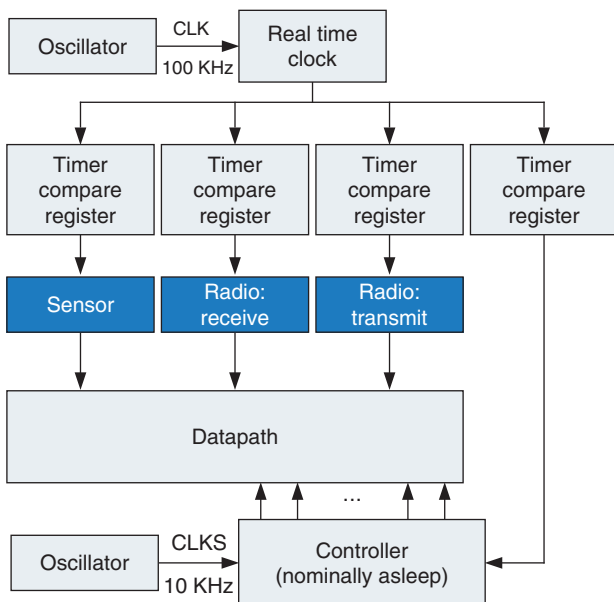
Oscillator
CLK
100 KHz
Real time clock

Timer compare register
Timer compare register
Timer compare register
Timer compare register

Sensor
Radio: receive
Radio: transmit

Datapath

...

Oscillator
CLKS
10 KHz
Controller (nominally asleep)